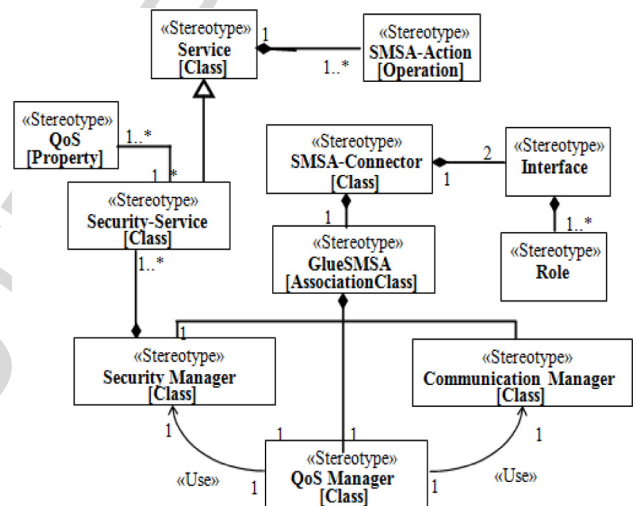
«Stereotype»
Service
[Class]

1

1..*

«Stereotype»
SMSA-Action
[Operation]

«Stereotype»
QoS
[Property]

1..*

1 *

«Stereotype»
Security-Service
[Class]

«Stereotype»
SMSA-Connector
[Class]

2

1

«Stereotype»
Interface

1

1..*

«Stereotype»
GlueSMSA
[AssociationClass]

«Stereotype»
Role

1..*

«Stereotype»
Security Manager
[Class]

«Stereotype»
Communication Manager
[Class]

1

1

1

1

«Use»

1

«Stereotype»
QoS Manager
[Class]

1

«Use»